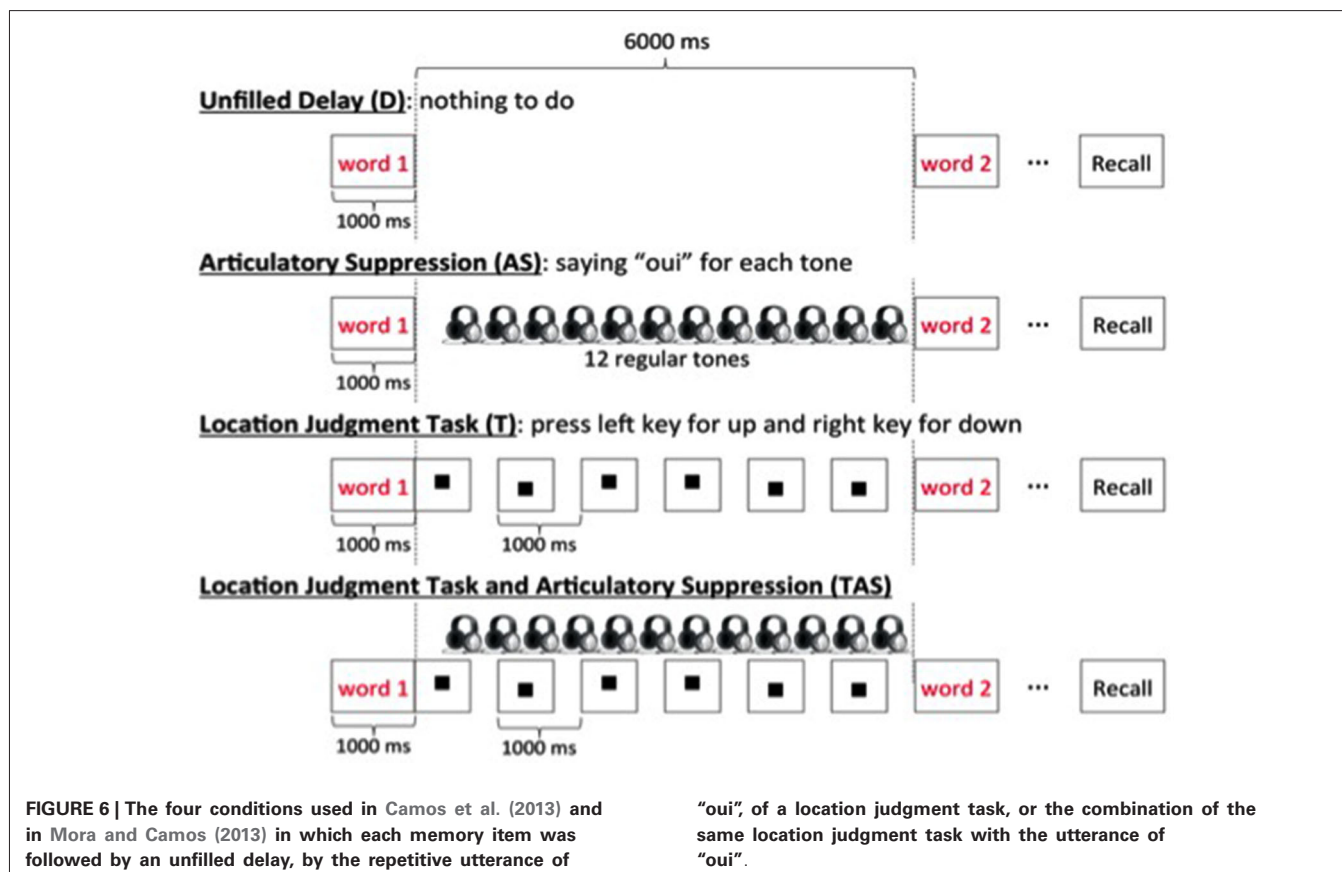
6000 ms

Unfilled Delay (D): nothing to do

word 1

word 2 ··· Recall

1000 ms

Articulatory Suppression (AS): saying "oui" for each tone

word 1

word 2 ··· Recall

12 regular tones

1000 ms

Location Judgment Task (T): press left key for up and right key for down

word 1

word 2 ··· Recall

1000 ms

1000 ms

Location Judgment Task and Articulatory Suppression (TAS)

word 1

word 2 ··· Recall

1000 ms

1000 ms

FIGURE 6 | The four conditions used in Camos et al. (2013) and in Mora and Camos (2013) in which each memory item was followed by an unfilled delay, by the repetitive utterance of "oui", of a location judgment task, or the combination of the same location judgment task with the utterance of "oui".